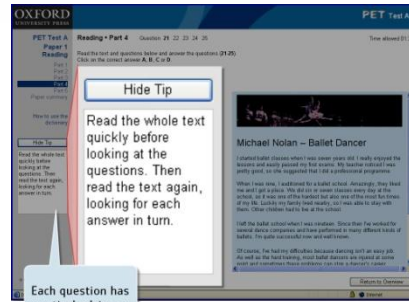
OXFORD
UNIVERSITY PRESS

PET Test A

PET Test A
Paper 1
Reading

Part 1
Part 2
Part 3
Part 4
Part 5
Paper summary

How to use the dictionary

Hide Tip

Read the whole text quickly before looking at the questions. Then read the text again, looking for each answer in turn.

Reading • Part 4 Question 21 22 23 24 25

Time allowed 01

Read the text and questions below and answer the questions (21-25).
Click on the correct answer A, B, C or D.

Hide Tip

Read the whole text quickly before looking at the questions. Then read the text again, looking for each answer in turn.

Michael Nolan – Ballet Dancer

I started ballet classes when I was seven years old. I really enjoyed the lessons and easily passed my first exams. My teacher noticed I was pretty good, so she suggested that I did a professional programme.

When I was nine, I auditioned for a ballet school. Amazingly, they liked me and I got a place. We did six or seven classes every day at the school, so it was one of the hardest but also one of the most fun times of my life. Luckily, my family lived nearby, so I was able to stay with them. Other children had to live at the school.

Half the ballet school when I was nineteen. Since then I've worked for several dance companies and have performed in many different kinds of ballets. I'm quite successful now and well known.

Of course, I've had my difficulties because dancing isn't an easy job. As well as the hard training, most ballet dancers are injured at some point and sometimes those problems can stop a dancer's career.

Each question has

Return to Overview

Internet